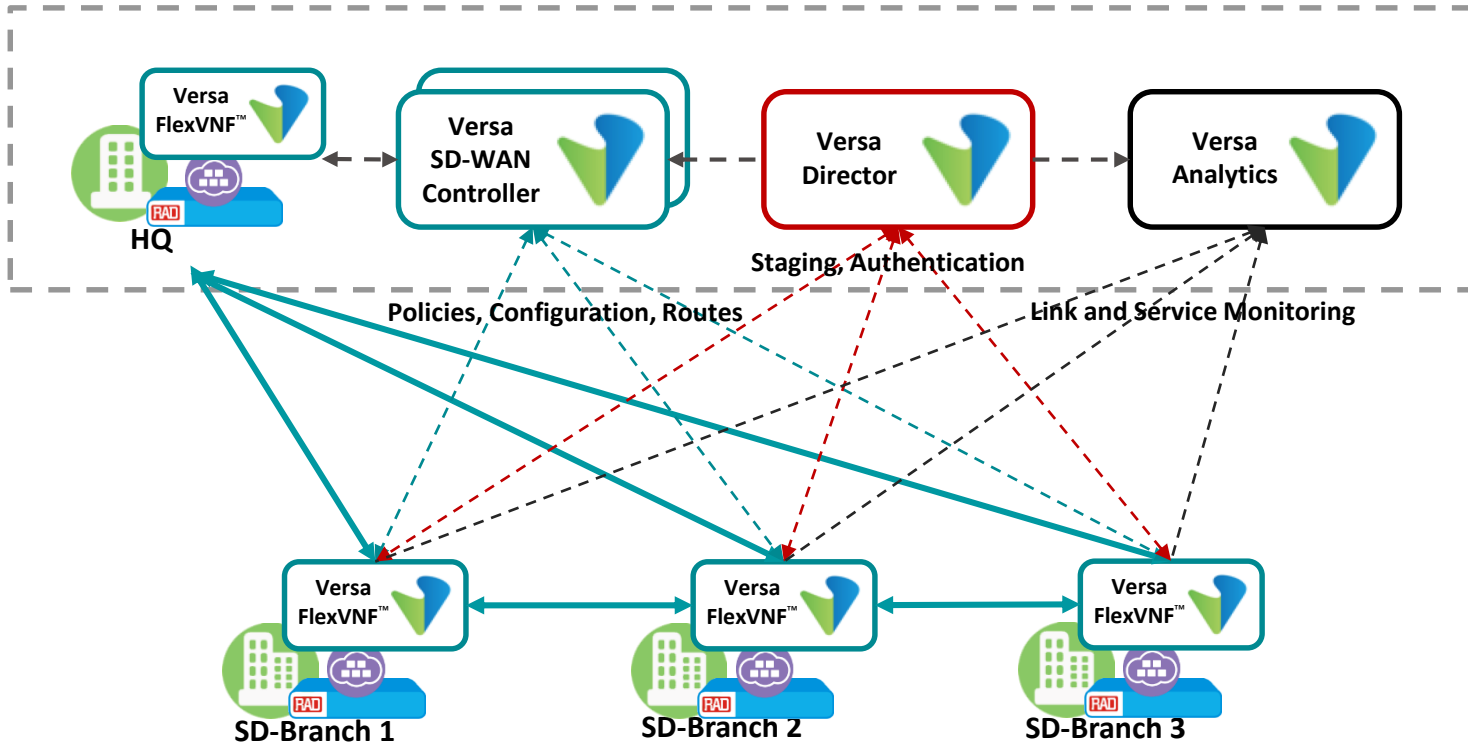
Versa FlexVNF™

RAD

HQ

Versa SD-WAN Controller

Versa Director

Versa Analytics

Staging, Authentication

Policies, Configuration, Routes

Link and Service Monitoring

Versa FlexVNF™

RAD

SD-Branch 1

Versa FlexVNF™

RAD

SD-Branch 2

Versa FlexVNF™

RAD

SD-Branch 3